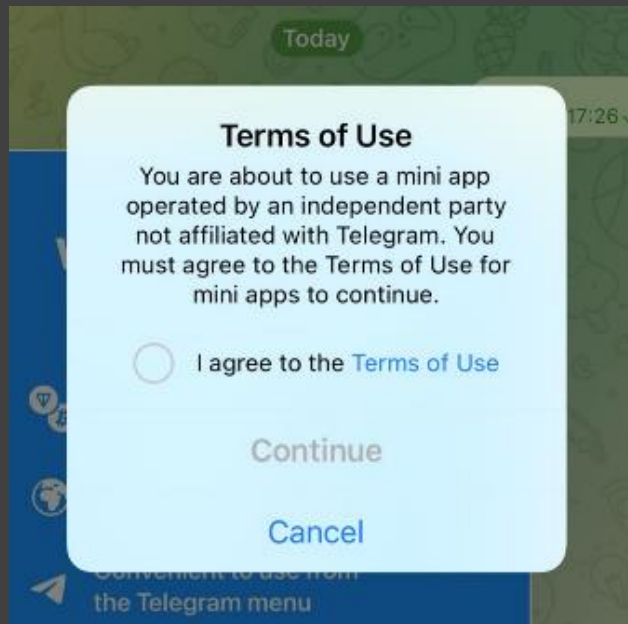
Today

17:26

Terms of Use

You are about to use a mini app operated by an independent party not affiliated with Telegram. You must agree to the Terms of Use for mini apps to continue.

I agree to the Terms of Use

Continue

Cancel

Convenient to use from the Telegram menu